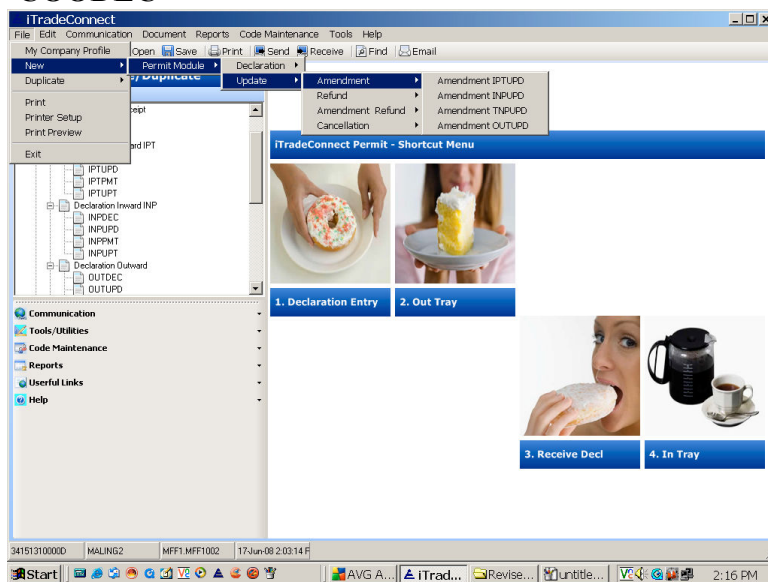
iTradeConnect

File Edit Communication Document Reports Code Maintenance Tools Help

Open Save Print Send Receive Find Email

My Company Profile
New
Duplicate
Print
Printer Setup
Print Preview
Exit

Permit Module
Declaration
Update

Amendment
Refund
Amendment Refund
Cancellation

Amendment IPTUPD
Amendment INPUPD
Amendment TNPUPD
Amendment OUTUPD

e/Duplicate

eceipt
ard IPT
IPTUPD
IPTPMT
IPTUPT
Declaration Inward INP
INPDEC
INPUPD
INPPMT
INPUPT
Declaration Outward
OUTDEC
OUTUPD

Communication
Tools/Utilities
Code Maintenance
Reports
Useful Links
Help

iTradeConnect Permit - Shortcut Menu

1. Declaration Entry
2. Out Tray
3. Receive Decl
4. In Tray

34151310000D | MALING2 | MFF1.MFF1002 | 17-Jun-08 2:03:14 P

Start | AVG A... | iTrad... | Revise... | untitle... | 2:16 PM